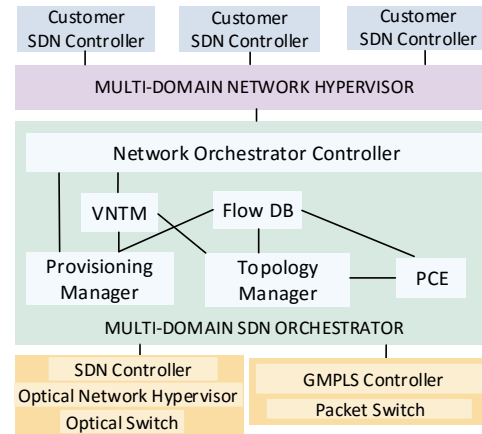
Customer SDN Controller

Customer SDN Controller

Customer SDN Controller

MULTI-DOMAIN NETWORK HYPERVISOR

Network Orchestrator Controller

VNTM

Flow DB

Provisioning Manager

Topology Manager

PCE

MULTI-DOMAIN SDN ORCHESTRATOR

SDN Controller

Optical Network Hypervisor

Optical Switch

GMPLS Controller

Packet Switch